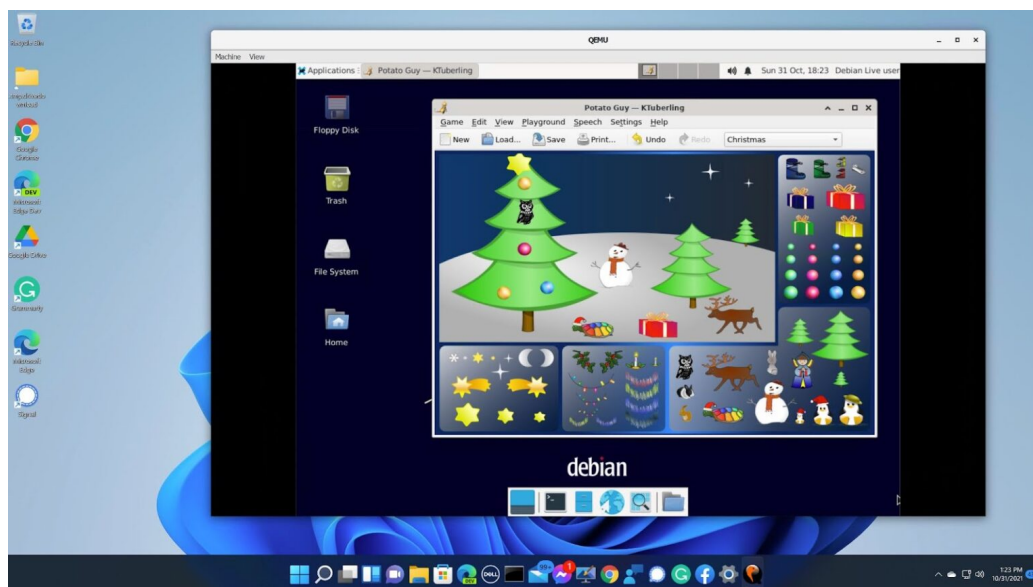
Recycle Bin

Google Chrome

Microsoft Edge Dev

Google Drive

Grammarly

Microsoft Edge

Signal

QEMU

Machine View

Applications : Potato Guy — KTuberling

Sun 31 Oct, 18:23 Debian Live user

Floppy Disk

Trash

File System

Home

Potato Guy — KTuberling

Game Edit View Playground Speech Settings Help

New Load... Save Print... Undo Redo Christmas

debian

1:23 PM 10/31/2021